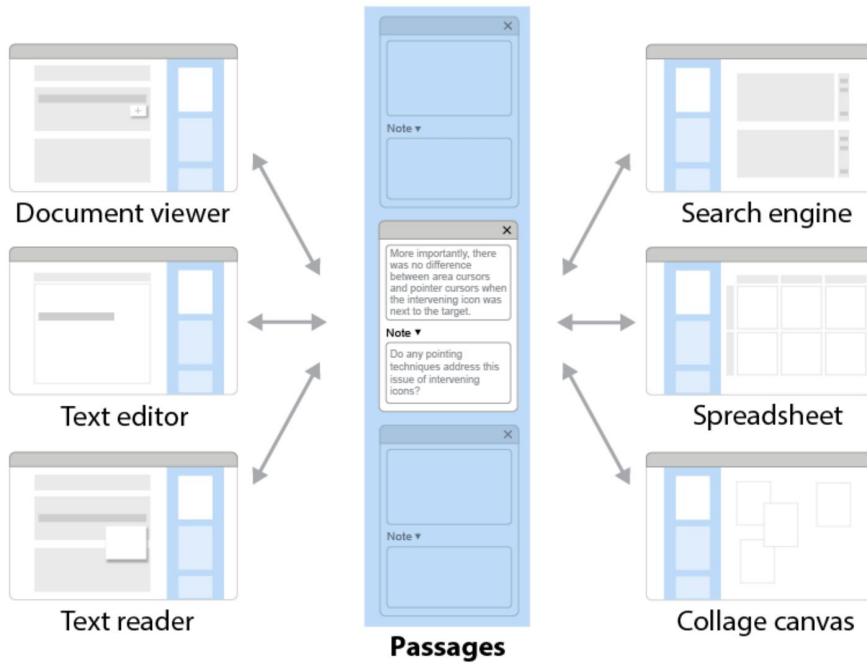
Document viewer

Text editor

Text reader

×

Note ▾

×

More importantly, there was no difference between area cursors and pointer cursors when the intervening icon was next to the target.

Note ▾

Do any pointing techniques address this issue of intervening icons?

×

Note ▾

Passages

Search engine

Spreadsheet

Collage canvas